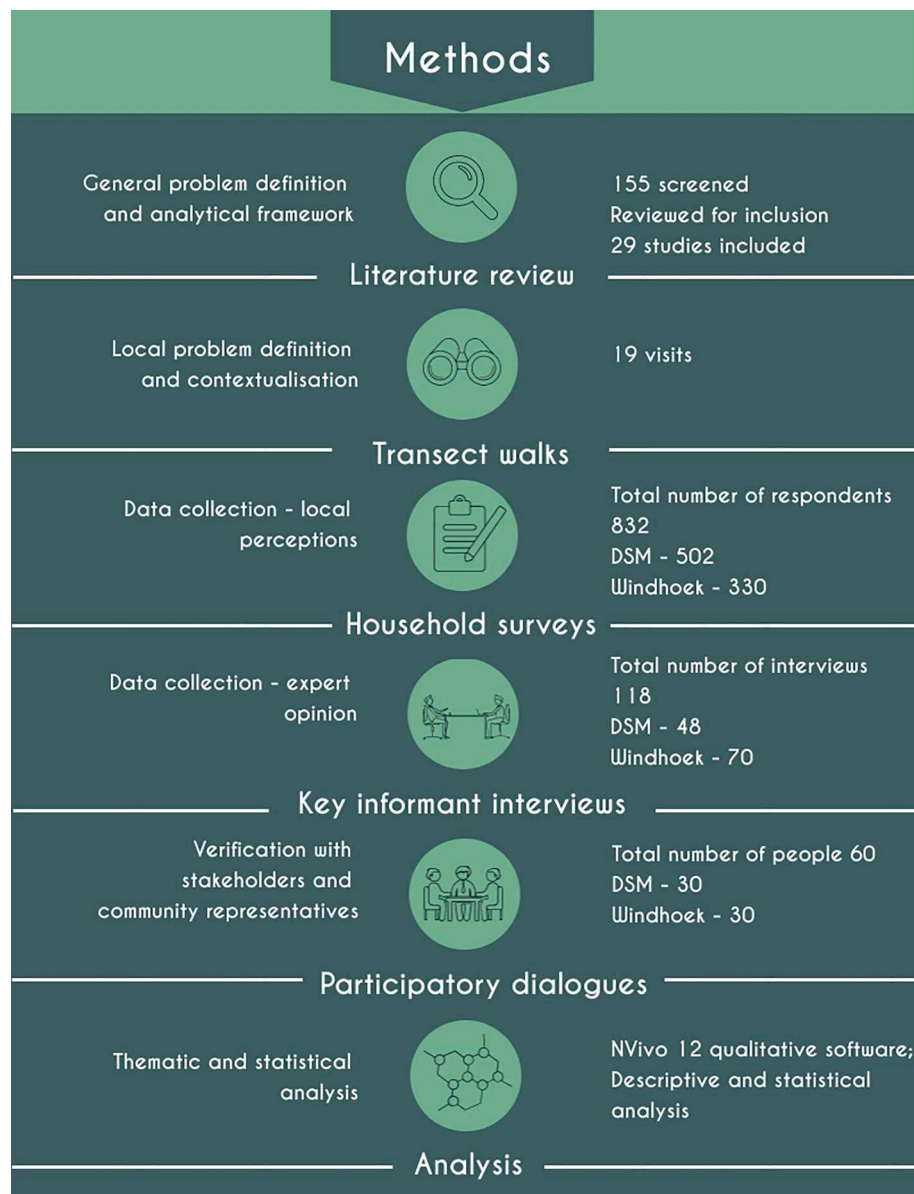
Methods

General problem definition and analytical framework

155 screened
Reviewed for inclusion
29 studies included

Literature review

Local problem definition and contextualisation

19 visits

Transect walks

Data collection - local perceptions

Total number of respondents 832
DSM - 502
Windhoek - 330

Household surveys

Data collection - expert opinion

Total number of interviews 118
DSM - 48
Windhoek - 70

Key informant interviews

Verification with stakeholders and community representatives

Total number of people 60
DSM - 30
Windhoek - 30

Participatory dialogues

Thematic and statistical analysis

NVivo 12 qualitative software; Descriptive and statistical analysis

Analysis